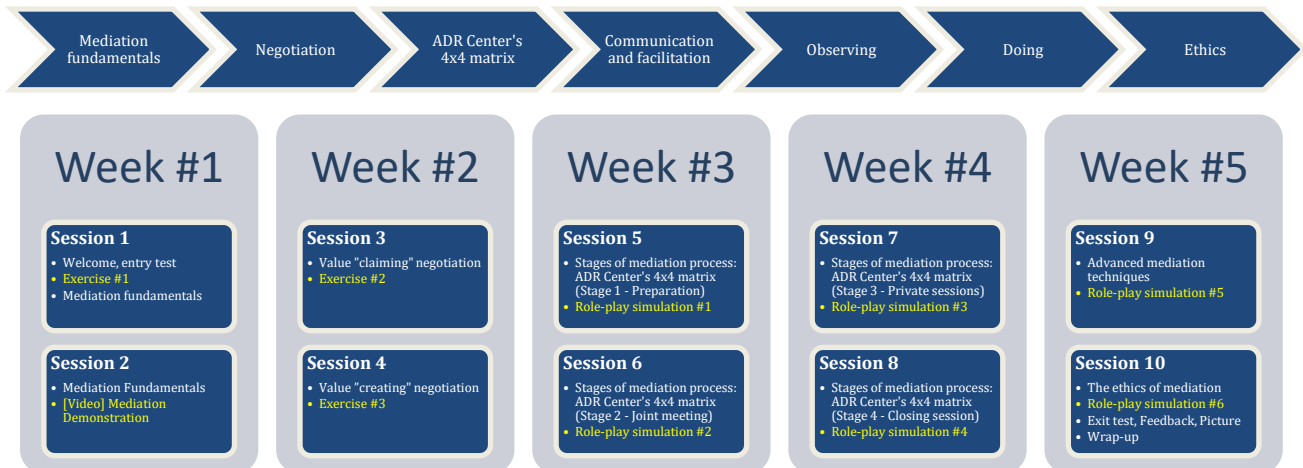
Mediation fundamentals

Negotiation

ADR Center's 4x4 matrix

Communication and facilitation

Observing

Doing

Ethics

Week #1

Session 1
• Welcome, entry test
• Exercise #1
• Mediation fundamentals

Session 2
• Mediation Fundamentals
• [Video] Mediation Demonstration

Week #2

Session 3
• Value "claiming" negotiation
• Exercise #2

Session 4
• Value "creating" negotiation
• Exercise #3

Week #3

Session 5
• Stages of mediation process: ADR Center's 4x4 matrix (Stage 1 - Preparation)
• Role-play simulation #1

Session 6
• Stages of mediation process: ADR Center's 4x4 matrix (Stage 2 - Joint meeting)
• Role-play simulation #2

Week #4

Session 7
• Stages of mediation process: ADR Center's 4x4 matrix (Stage 3 - Private sessions)
• Role-play simulation #3

Session 8
• Stages of mediation process: ADR Center's 4x4 matrix (Stage 4 - Closing session)
• Role-play simulation #4

Week #5

Session 9
• Advanced mediation techniques
• Role-play simulation #5

Session 10
• The ethics of mediation
• Role-play simulation #6
• Exit test, Feedback, Picture
• Wrap-up